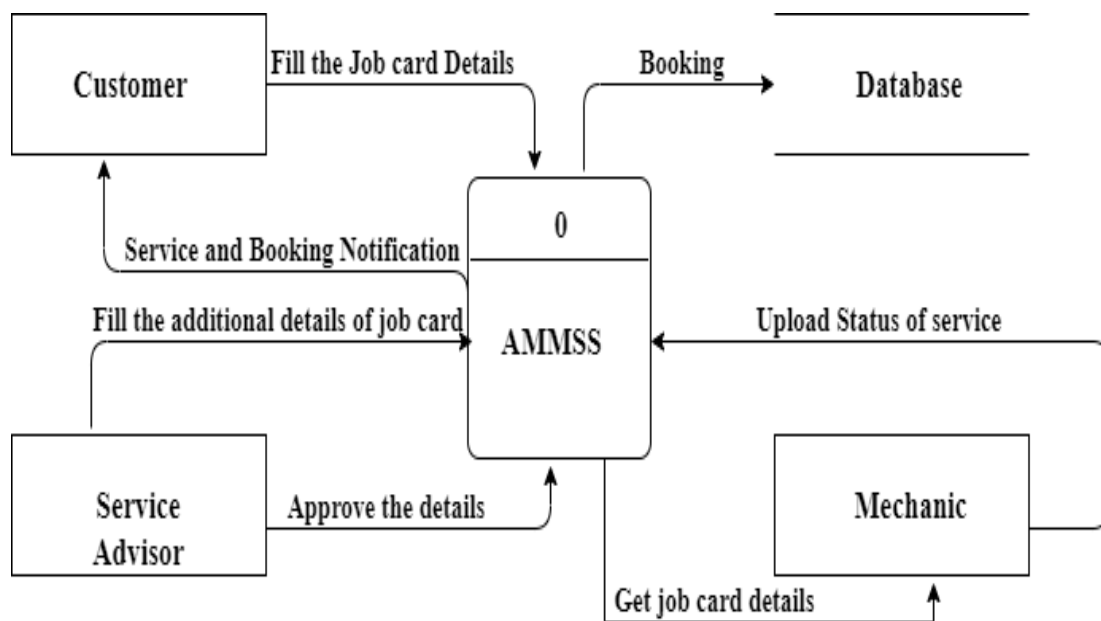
Customer

Fill the Job card Details

Booking

Database

0

Service and Booking Notification

Fill the additional details of job card

AMMSS

Upload Status of service

Service Advisor

Approve the details

Mechanic

Get job card details